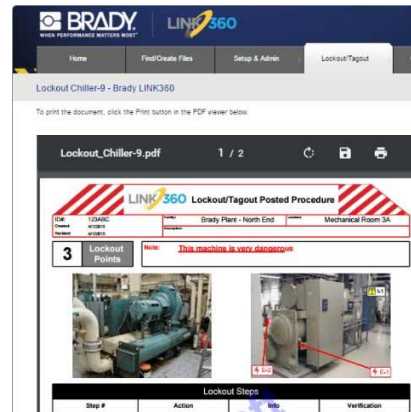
BRADY
WHEN PERFORMANCE MATTERS MOST
LINK360

Home | Find/Create Files | Setup & Admin | Lockout/Tagout

Lockout Chiller-9 - Brady LINK360

To print the document, click the Print button in the PDF viewer below.

Lockout_Chiller-9.pdf 1 / 2

LINK360 Lockout/Tagout Posted Procedure

| ID#: | 123ABC | Facility | Brady Plant - North End | Location | Mechanical Room 3A |
|---|---|---|---|---|---|
| Created: | 4/1/2015 | Description: | | | |
| Revised: | 4/1/2015 | | | | |

3 Lockout Points

Note: This machine is very dangerous

E-2
E-1

Lockout Steps

| Step # | Action | Info | Verification |
|---|---|---|---|